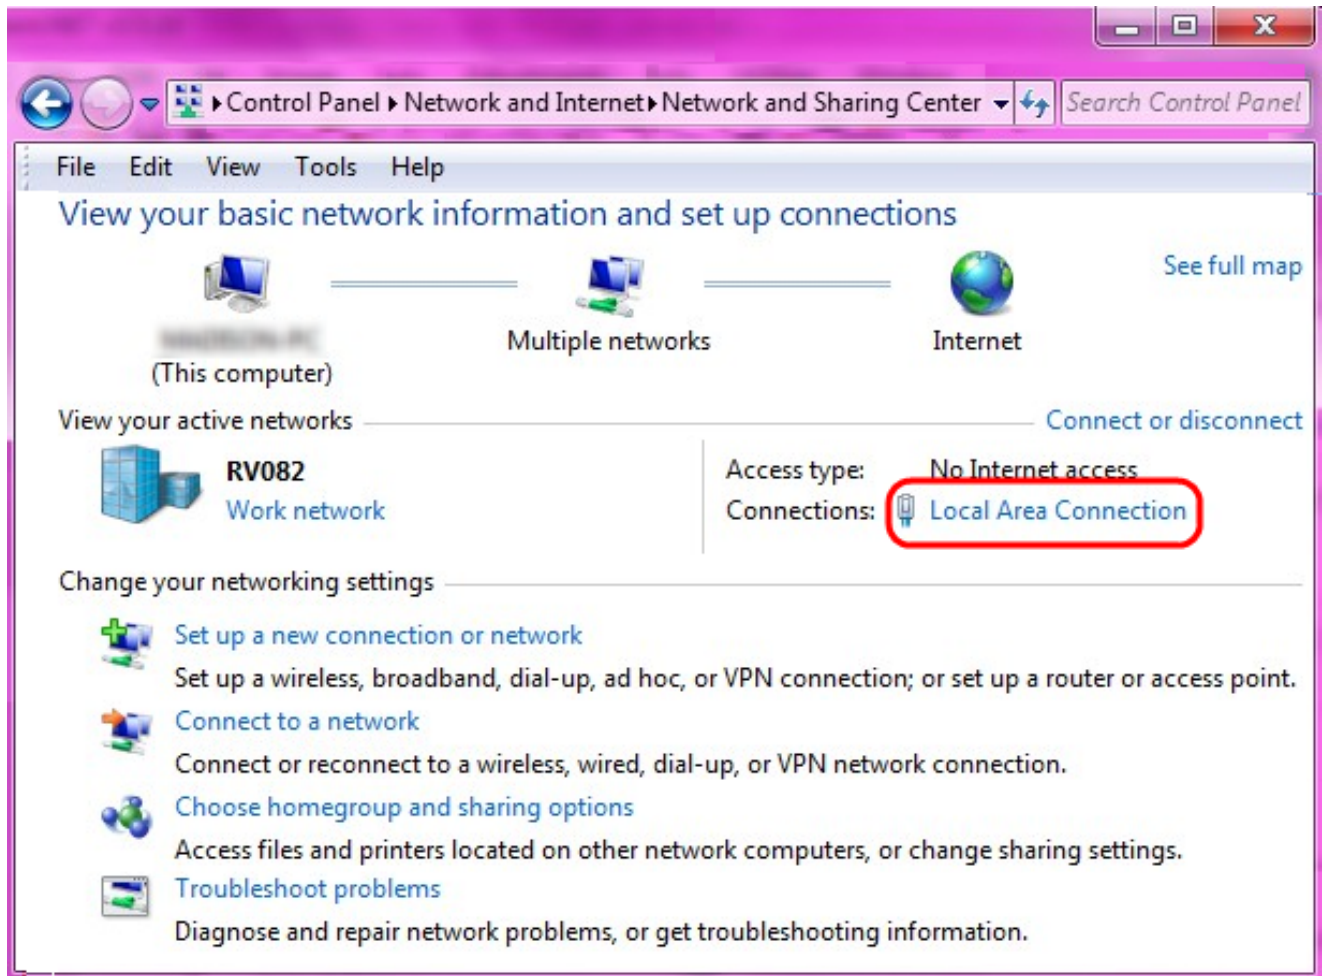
Control Panel ▸ Network and Internet ▸ Network and Sharing Center

Search Control Panel

File Edit View Tools Help

View your basic network information and set up connections

See full map

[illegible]
(This computer)

Multiple networks

Internet

View your active networks

Connect or disconnect

RV082
Work network

Access type: No Internet access
Connections: Local Area Connection

Change your networking settings

Set up a new connection or network
Set up a wireless, broadband, dial-up, ad hoc, or VPN connection; or set up a router or access point.

Connect to a network
Connect or reconnect to a wireless, wired, dial-up, or VPN network connection.

Choose homegroup and sharing options
Access files and printers located on other network computers, or change sharing settings.

Troubleshoot problems
Diagnose and repair network problems, or get troubleshooting information.